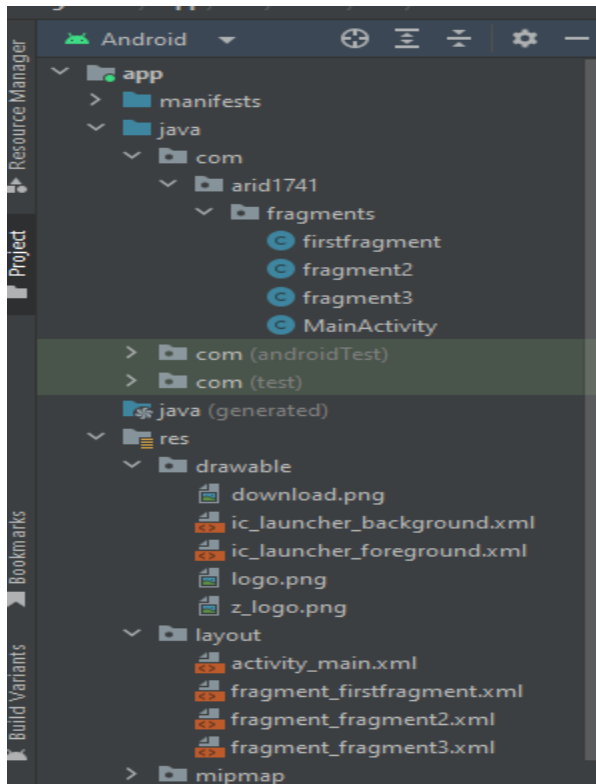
Resource Manager
Project
Bookmarks
Build Variants

Android

app
manifests
java
com
arid1741
fragments
firstfragment
fragment2
fragment3
MainActivity
com (androidTest)
com (test)
java (generated)
res
drawable
download.png
ic_launcher_background.xml
ic_launcher_foreground.xml
logo.png
z_logo.png
layout
activity_main.xml
fragment_firstfragment.xml
fragment_fragment2.xml
fragment_fragment3.xml
mipmap